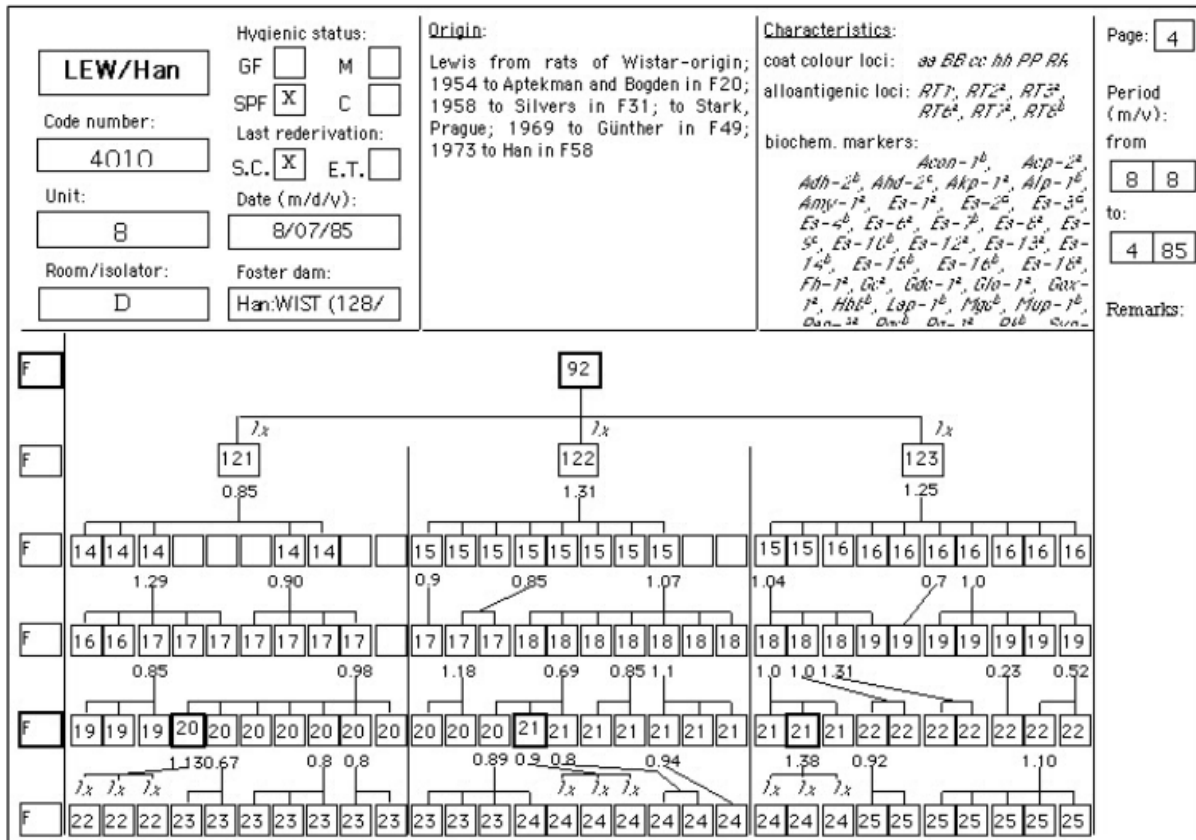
LEW/Han

Hygienic status:
GF [ ] M [ ]
SPF [X] C [ ]

Code number:
4010

Last rederivation:
S.C. [X] E.T. [ ]

Unit:
8

Date (m/d/y):
8/07/85

Room/isolator:
D

Foster dam:
Han:WIST (128/

Origin:
Lewis from rats of Wistar-origin; 1954 to Aptekman and Bogden in F20; 1958 to Silvers in F31; to Stark, Prague; 1969 to Günther in F49; 1973 to Han in F58

Characteristics:
coat colour loci: aa BB cc hh PP Rk
alloantigenic loci: RT1', RT2ª, RT3ª, RT6ª, RT7ª, RT8ᵇ
biochem. markers: Acon-1ᵇ, Acp-2ª, Adh-2ᵇ, Ahd-2ᶜ, Akp-1ª, Alp-1ᶜ, Amy-1ª, Es-1ª, Es-2ᶜ, Es-3ᶜ, Es-4ᵇ, Es-6ª, Es-7ᵇ, Es-8ª, Es-9ᶜ, Es-10ᵇ, Es-12ª, Es-13ª, Es-14ᵇ, Es-15ᵇ, Es-16ᵇ, Es-18ª, Fh-1ª, Gcª, Gdc-1ª, Glo-1ª, Gox-1ª, Hbbᵇ, Lap-1ᵇ, Mgcᵇ, Mup-1ᵇ, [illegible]

Page: 4

Period (m/y):
from
8 8
to:
4 85

Remarks:

F
92
F
1x 1x 1x
121 122 123
0.85 1.31 1.25
F
14 14 14 14 14 15 15 15 15 15 15 15 15 15 15 16 16 16 16 16 16 16 16
1.29 0.90 0.9 0.85 1.07 1.04 0.7 1.0
F
16 16 17 17 17 17 17 17 17 17 17 17 17 18 18 18 18 18 18 18 18 18 18 19 19 19 19 19 19 19 19
0.85 0.98 1.18 0.69 0.85 1.1 1.0 1.0 1.31 0.23 0.52
F
19 19 19 20 20 20 20 20 20 20 20 20 20 21 21 21 21 21 21 21 21 21 21 22 22 22 22 22 22 22
1.13 0.67 0.8 0.8 0.89 0.9 0.8 0.94 1.38 0.92 1.10
1x 1x 1x 1x 1x 1x 1x 1x 1x
F
22 22 22 23 23 23 23 23 23 23 23 23 23 23 24 24 24 24 24 24 24 24 24 24 25 25 25 25 25 25 25